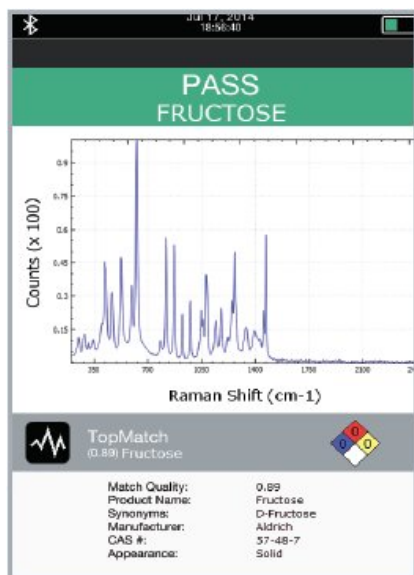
Jul 17, 2014
18:56:40

PASS
FRUCTOSE

0.9
0.75
0.6
0.45
0.3
0.15

Counts (x 100)

350
700
1050
1400
1750
2100

Raman Shift (cm-1)

TopMatch
(0.89) Fructose

0
0
0

| Match Quality: | 0.89 |
|---|---|
| Product Name: | Fructose |
| Synonyms: | D-Fructose |
| Manufacturer: | Aldrich |
| CAS #: | 57-48-7 |
| Appearance: | Solid |